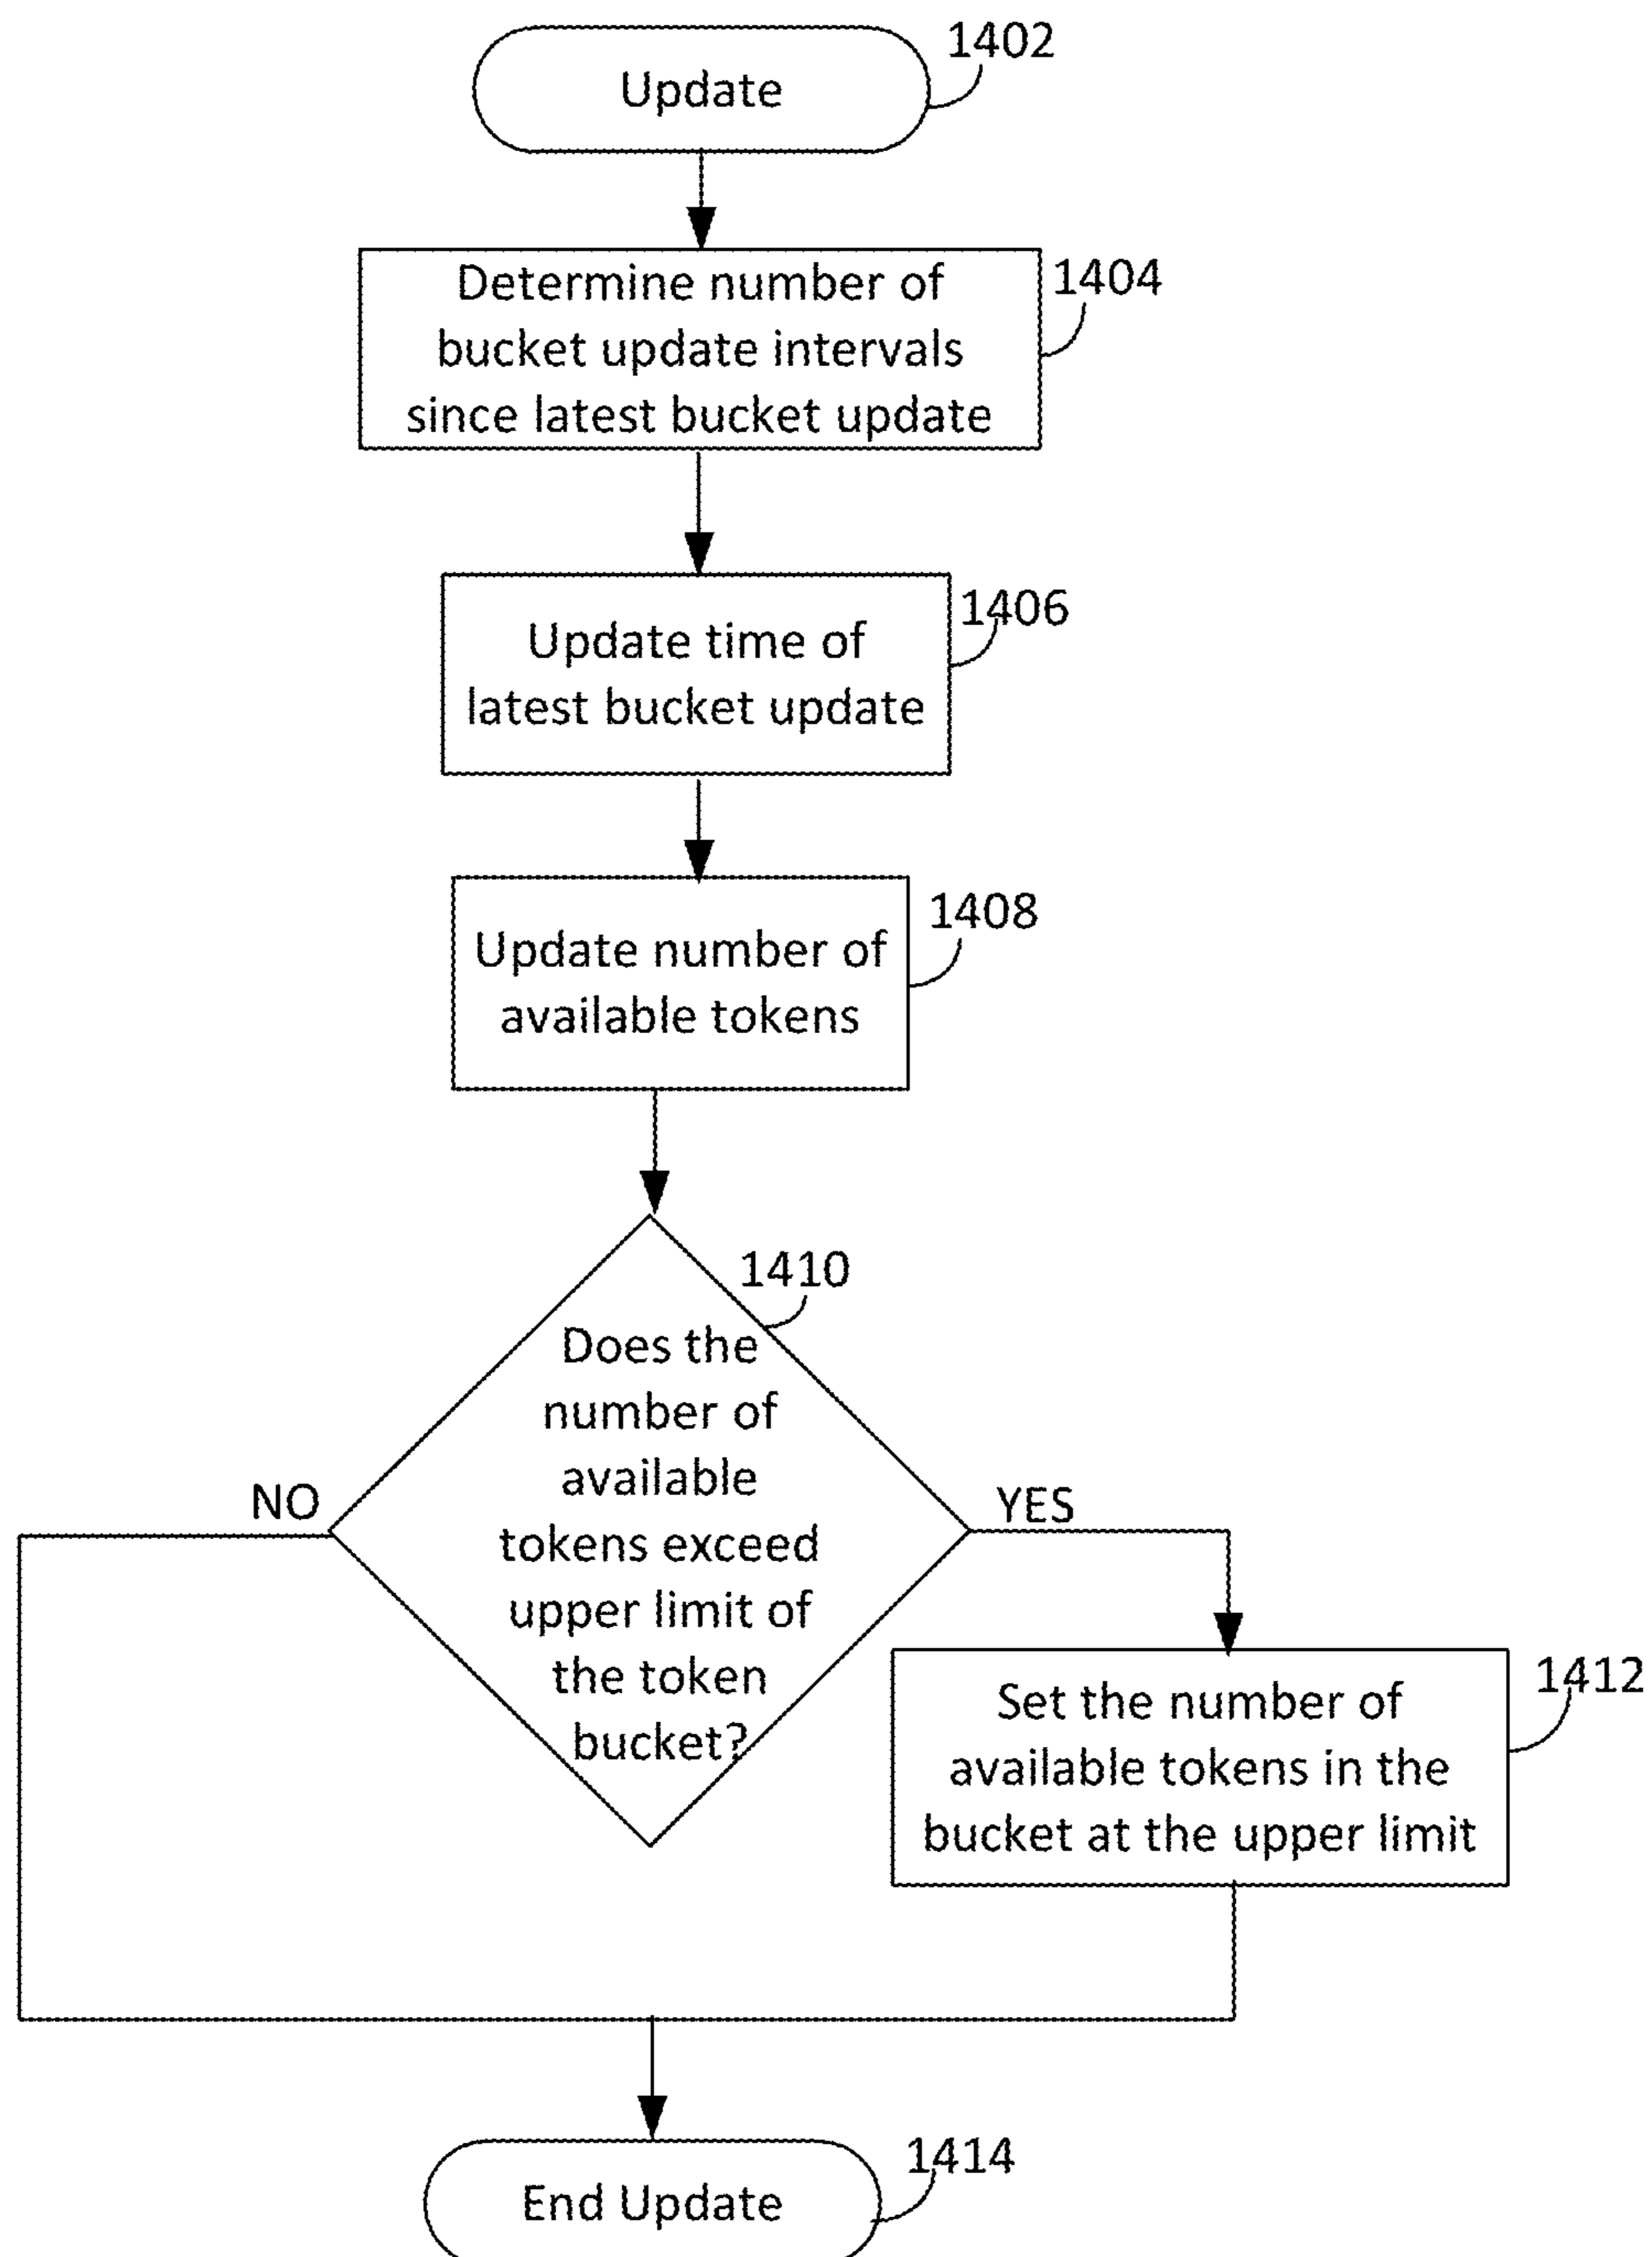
Update
1402

Determine number of bucket update intervals since latest bucket update
1404

Update time of latest bucket update
1406

Update number of available tokens
1408

Does the number of available tokens exceed upper limit of the token bucket?
1410

NO

YES

Set the number of available tokens in the bucket at the upper limit
1412

End Update
1414